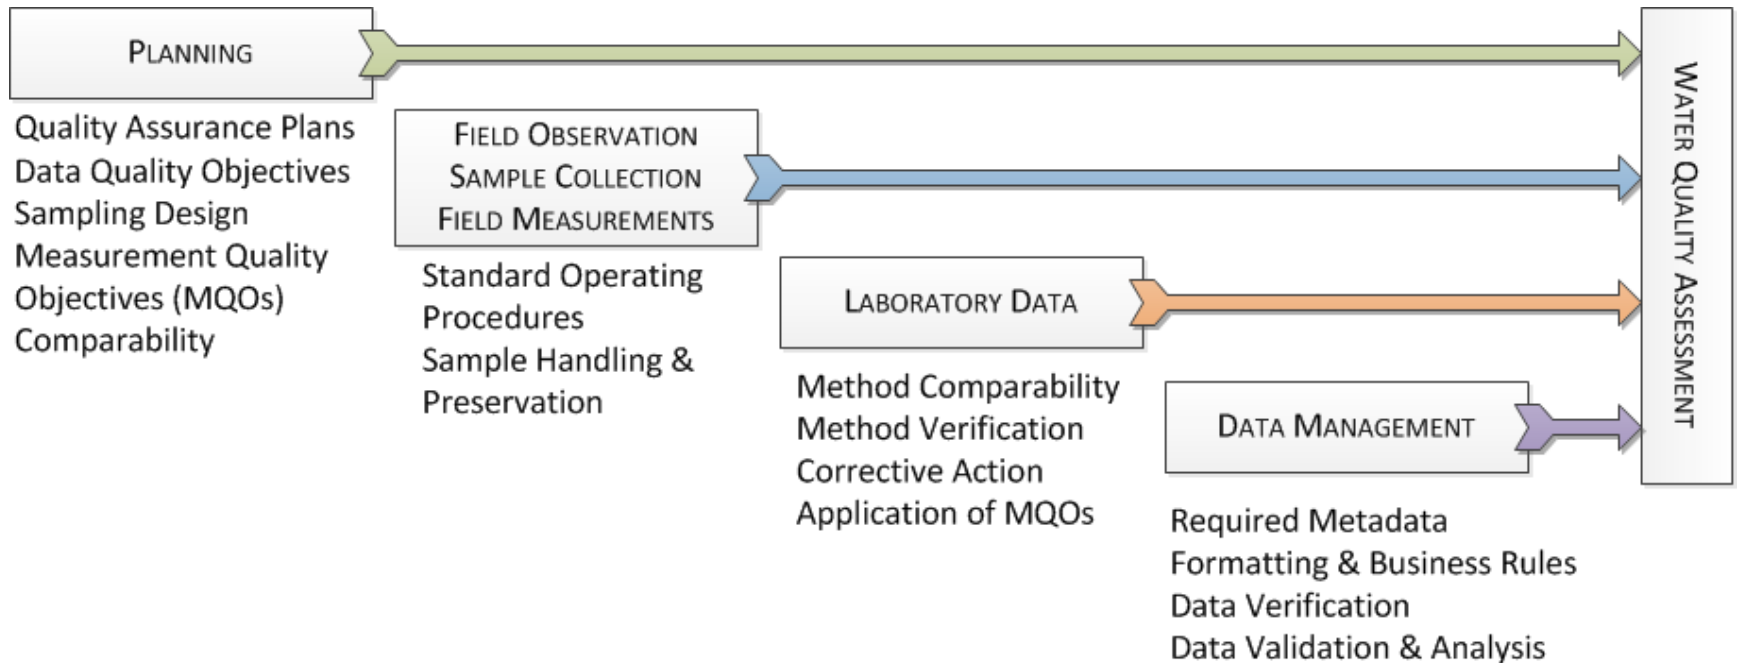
PLANNING

Quality Assurance Plans
Data Quality Objectives
Sampling Design
Measurement Quality Objectives (MQOs)
Comparability

FIELD OBSERVATION
SAMPLE COLLECTION
FIELD MEASUREMENTS

Standard Operating Procedures
Sample Handling & Preservation

LABORATORY DATA

Method Comparability
Method Verification
Corrective Action
Application of MQOs

DATA MANAGEMENT

Required Metadata
Formatting & Business Rules
Data Verification
Data Validation & Analysis

WATER QUALITY ASSESSMENT